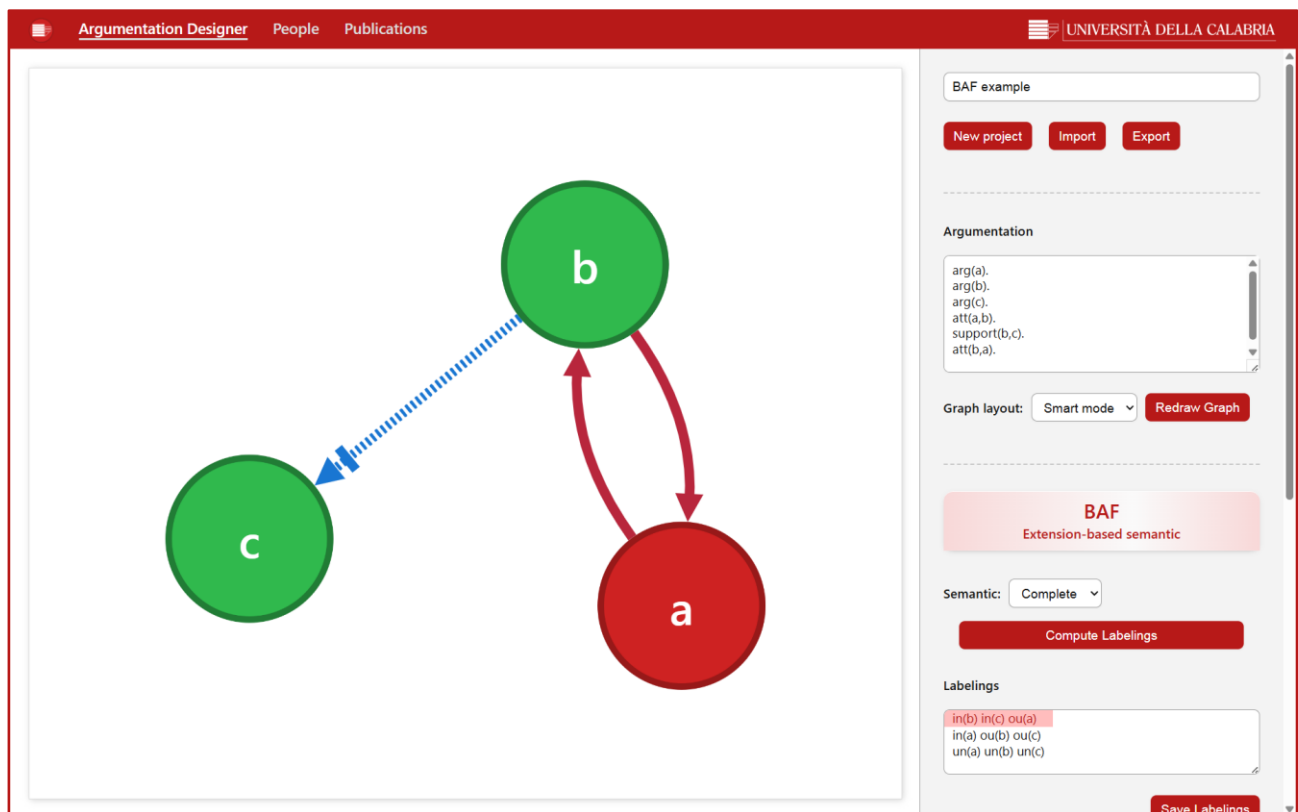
Argumentation Designer People Publications

UNIVERSITÀ DELLA CALABRIA

b

c

a

BAF example

New project Import Export

Argumentation

arg(a).
arg(b).
arg(c).
att(a,b).
support(b,c).
att(b,a).

Graph layout: Smart mode Redraw Graph

BAF
Extension-based semantic

Semantic: Complete

Compute Labelings

Labelings

in(b) in(c) ou(a)
in(a) ou(b) ou(c)
un(a) un(b) un(c)

Save Labelings